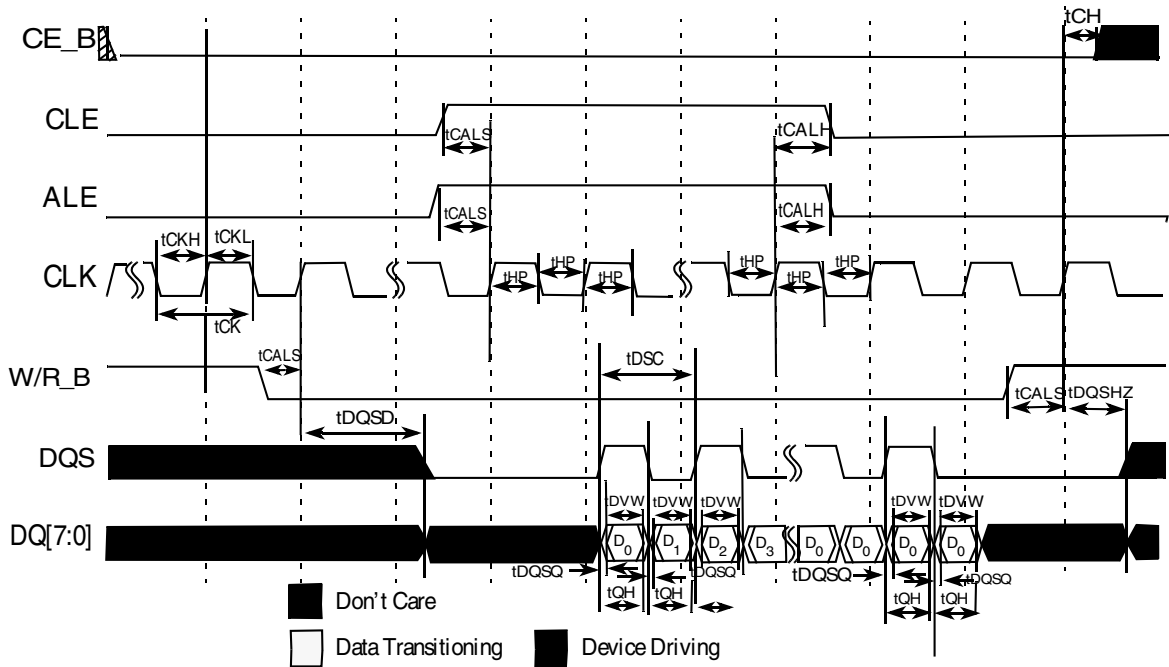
tCH
CE_B
CLE
tCALS
tCALH
ALE
tCALS
tCALH
tCKH
tCKL
CLK
tHP
tHP
tHP
tHP
tHP
tHP
tCK
W/R_B
tCALS
tDSC
tCALS
tDQSHZ
tDQSD
DQS
tDVW
tDVW
tDVW
tDVW
tDVW
DQ[7:0]
$D_0$
$D_1$
$D_2$
$D_3$
$D_0$
$D_0$
$D_0$
$D_0$
tDQSQ
tDQSQ
tDQSQ
tDQSQ
tQH
tQH
tQH
tQH
Don't Care
Data Transitioning
Device Driving